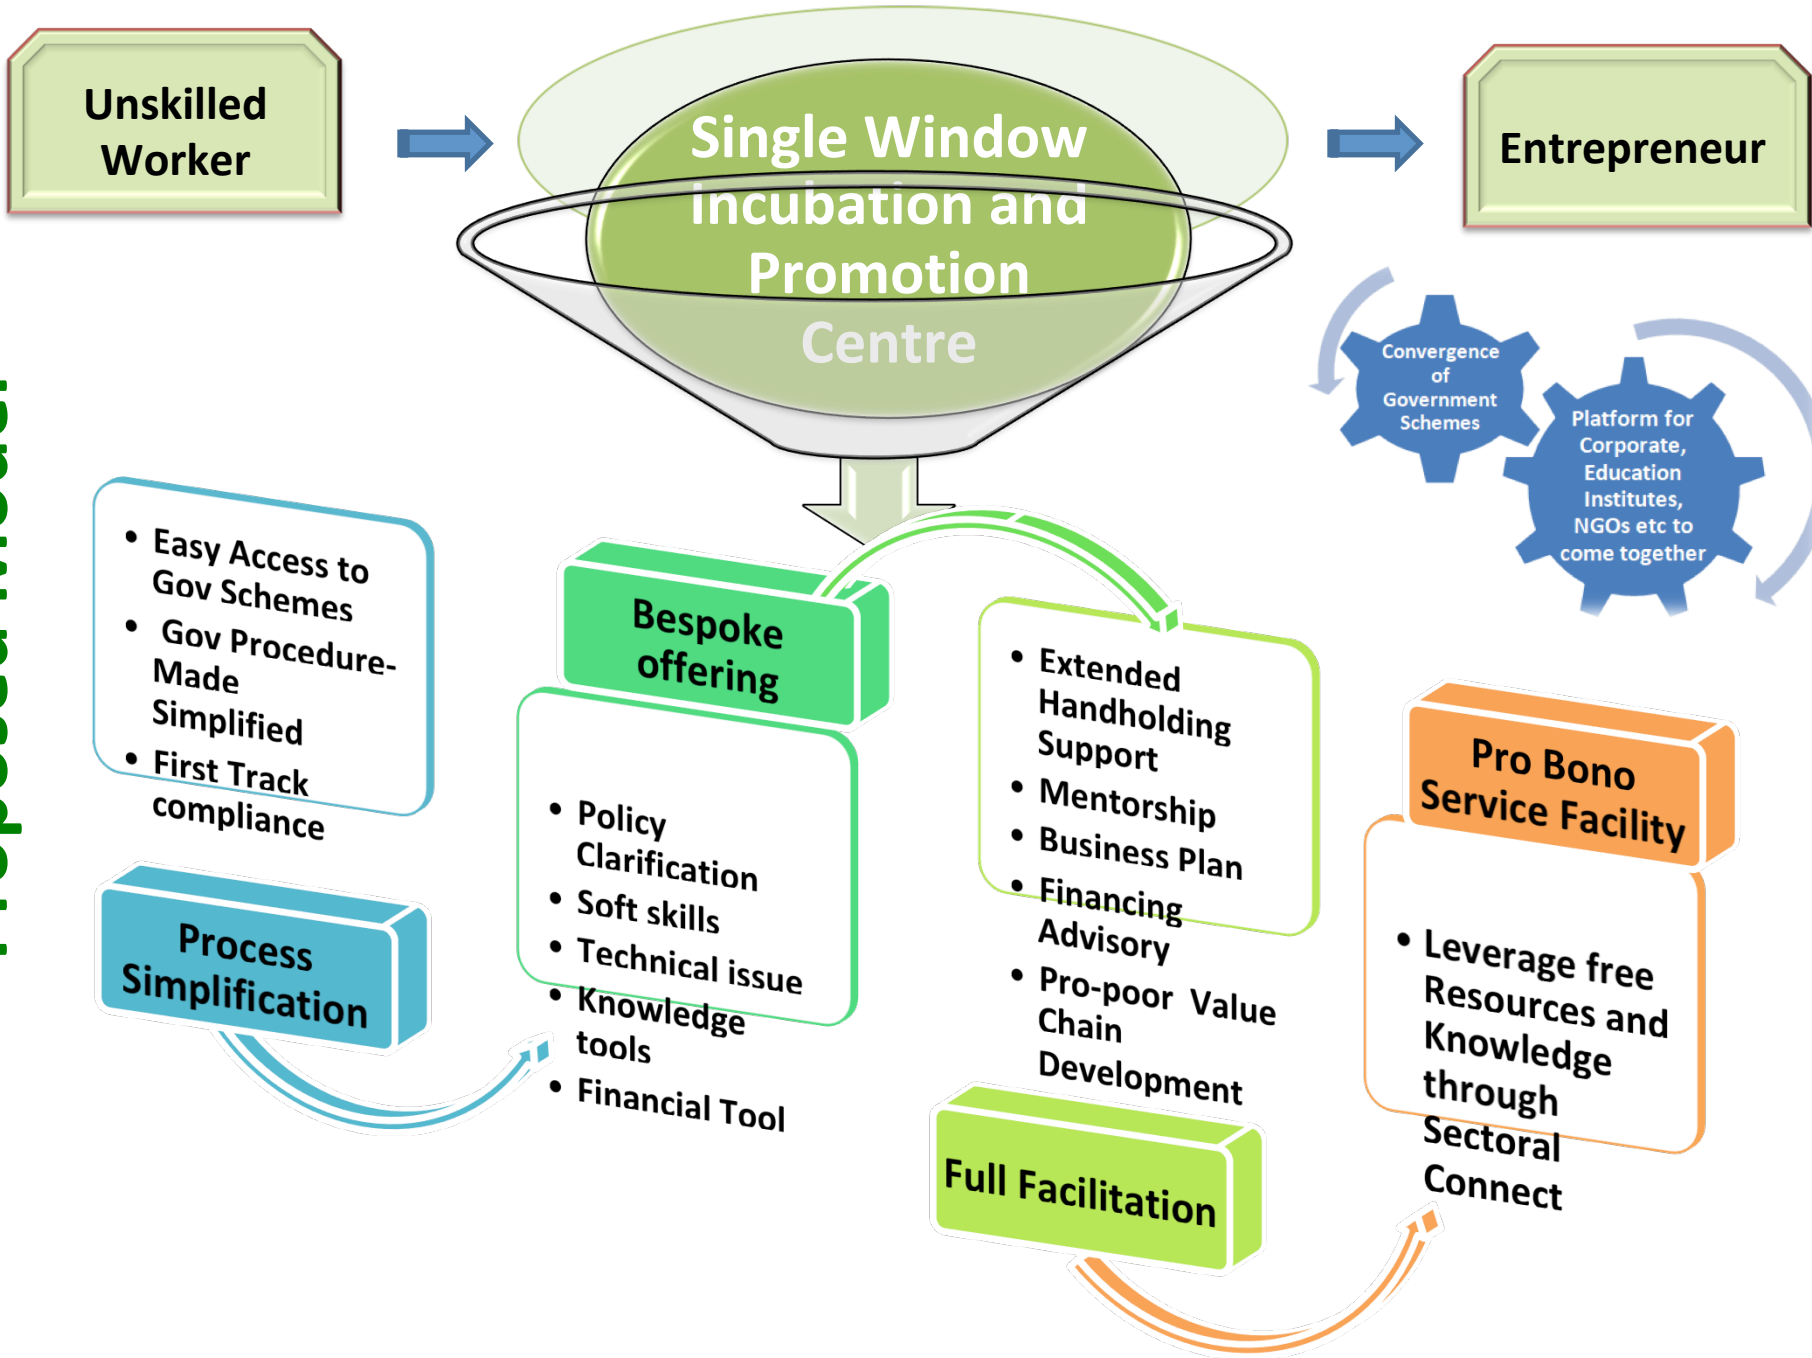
Unskilled Worker

Single Window incubation and Promotion Centre

Entrepreneur

Convergence of Government Schemes

Platform for Corporate, Education Institutes, NGOs etc to come together

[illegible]

- Easy Access to Gov Schemes
- Gov Procedure-Made Simplified
- First Track compliance

Process Simplification

Bespoke offering

- Policy Clarification
- Soft skills
- Technical issue
- Knowledge tools
- Financial Tool

- Extended Handholding Support
- Mentorship
- Business Plan
- Financing Advisory
- Pro-poor Value Chain Development

Full Facilitation

Pro Bono Service Facility

- Leverage free Resources and Knowledge through Sectoral Connect